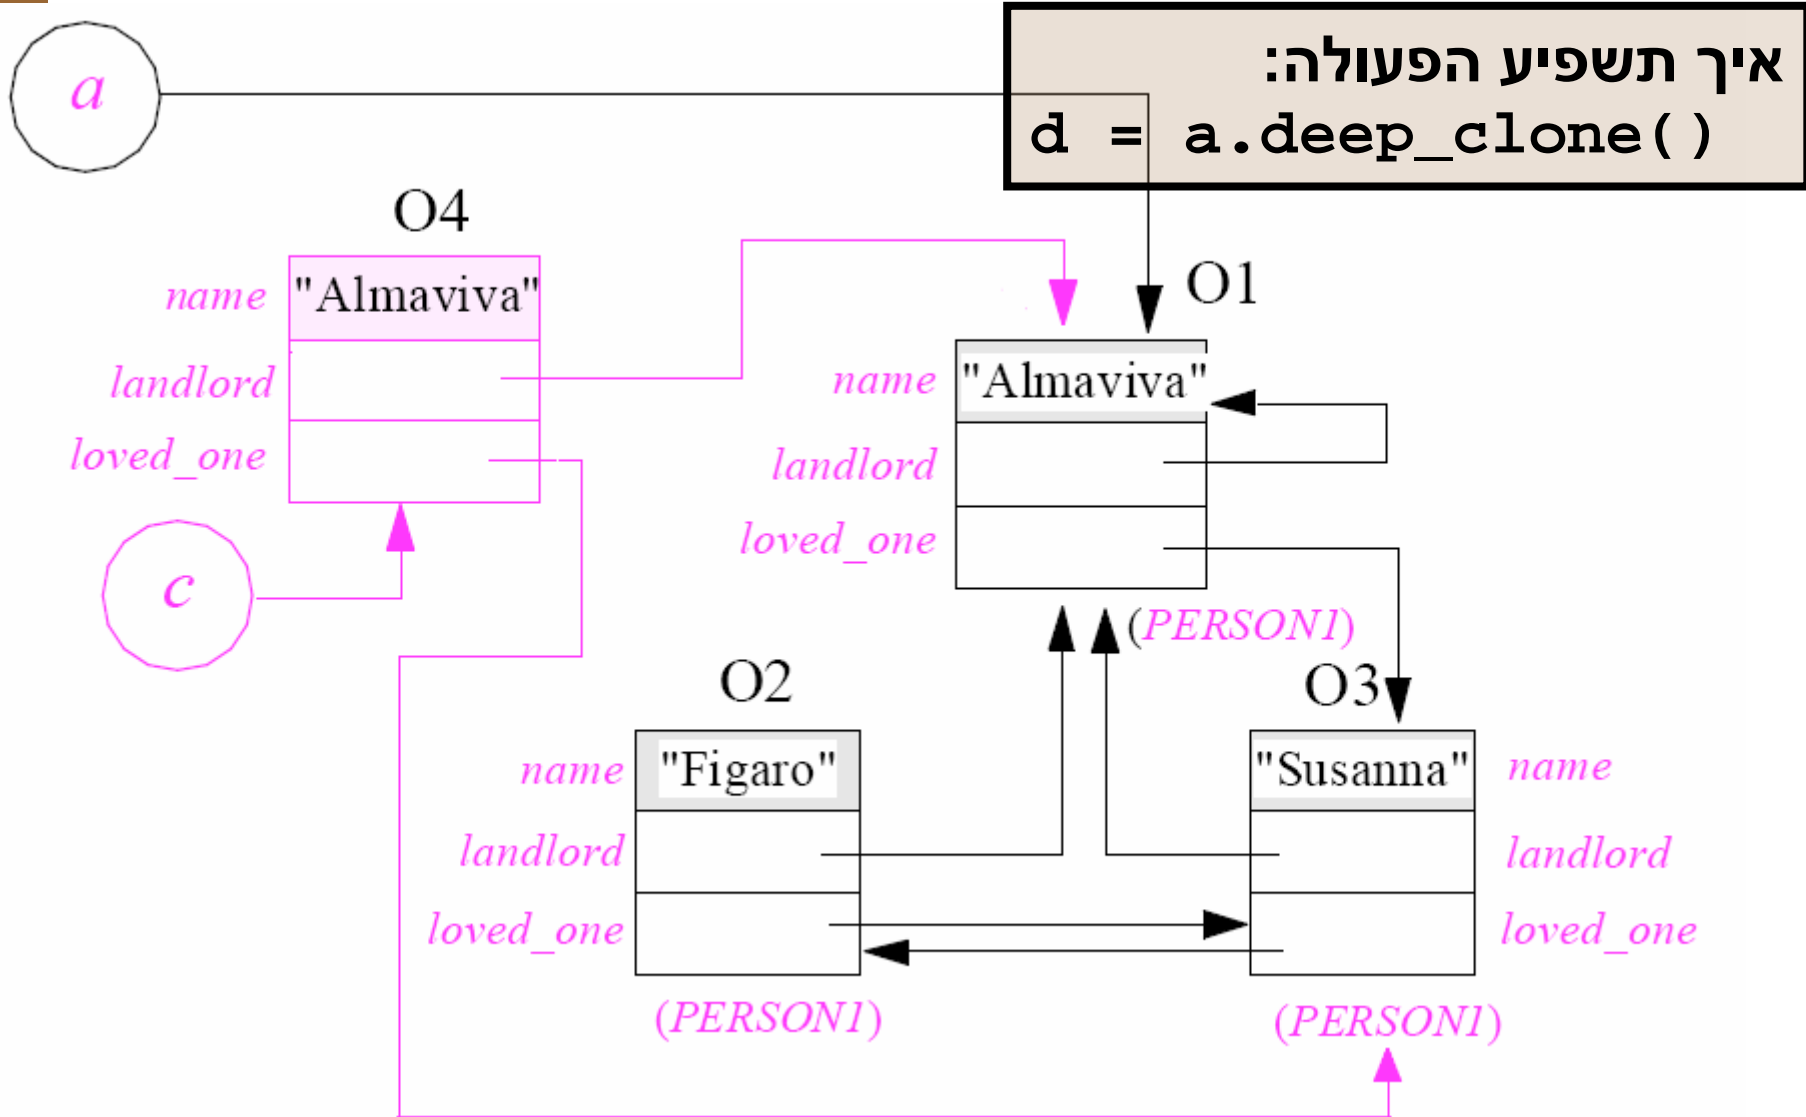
איך תשפיע הפעולה:
d = a.deep_clone()

a

O4
name "Almaviva"
landlord
loved_one

c

O1
name "Almaviva"
landlord
loved_one
(PERSON1)

O2
name "Figaro"
landlord
loved_one
(PERSON1)

O3
"Susanna" name
landlord
loved_one
(PERSON1)